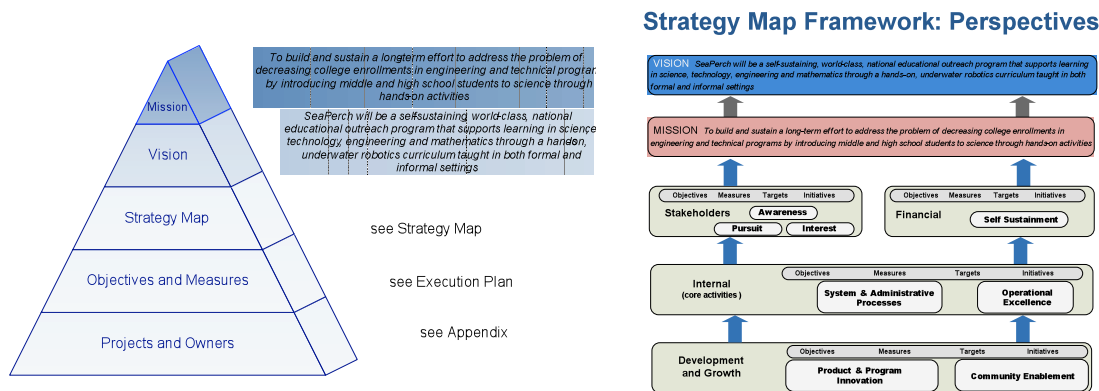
Mission

Vision

Strategy Map

Objectives and Measures

Projects and Owners

To build and sustain a long-term effort to address the problem of decreasing college enrollments in engineering and technical programs by introducing middle and high school students to science through hands-on activities

SeaPerch will be a self-sustaining world-class, national educational outreach program that supports learning in science technology, engineering and mathematics through a handon, underwater robotics curriculum taught in both formal and informal settings

see Strategy Map

see Execution Plan

see Appendix

Strategy Map Framework: Perspectives

VISION SeaPerch will be a self-sustaining, world-class, national educational outreach program that supports learning in science, technology, engineering and mathematics through a hands-on, underwater robotics curriculum taught in both formal and informal settings

MISSION To build and sustain a long-term effort to address the problem of decreasing college enrollments in engineering and technical programs by introducing middle and high school students to science through hands-on activities

Objectives Measures Targets Initiatives

Stakeholders

Awareness

Pursuit

Interest

Objectives Measures Targets Initiatives

Financial

Self Sustainment

Objectives Measures Targets Initiatives

Internal (core activities)

System & Administrative Processes

Operational Excellence

Objectives Measures Targets Initiatives

Development and Growth

Product & Program Innovation

Community Enablement